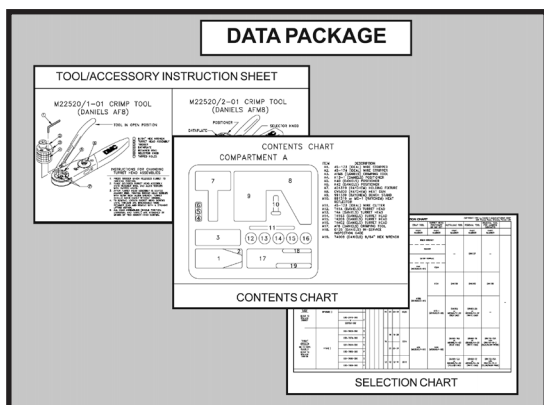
DATA PACKAGE

TOOL/ACCESSORY INSTRUCTION SHEET

M22520/1-01 CRIMP TOOL (DANIELS AF8)

M22520/2-01 CRIMP TOOL (DANIELS AFM8)

TOOL IN OPEN POSITION

POSITIONER

SELECTOR KNOB

INSTRUCTIONS FOR CHANGING TURRET HEAD ASSEMBLIES

CONTENTS CHART

COMPARTMENT A

7

8

9

10

11

3

12

13

14

15

16

1

17

18

19

ITEM DESCRIPTION

CONTENTS CHART

SELECTION CHART